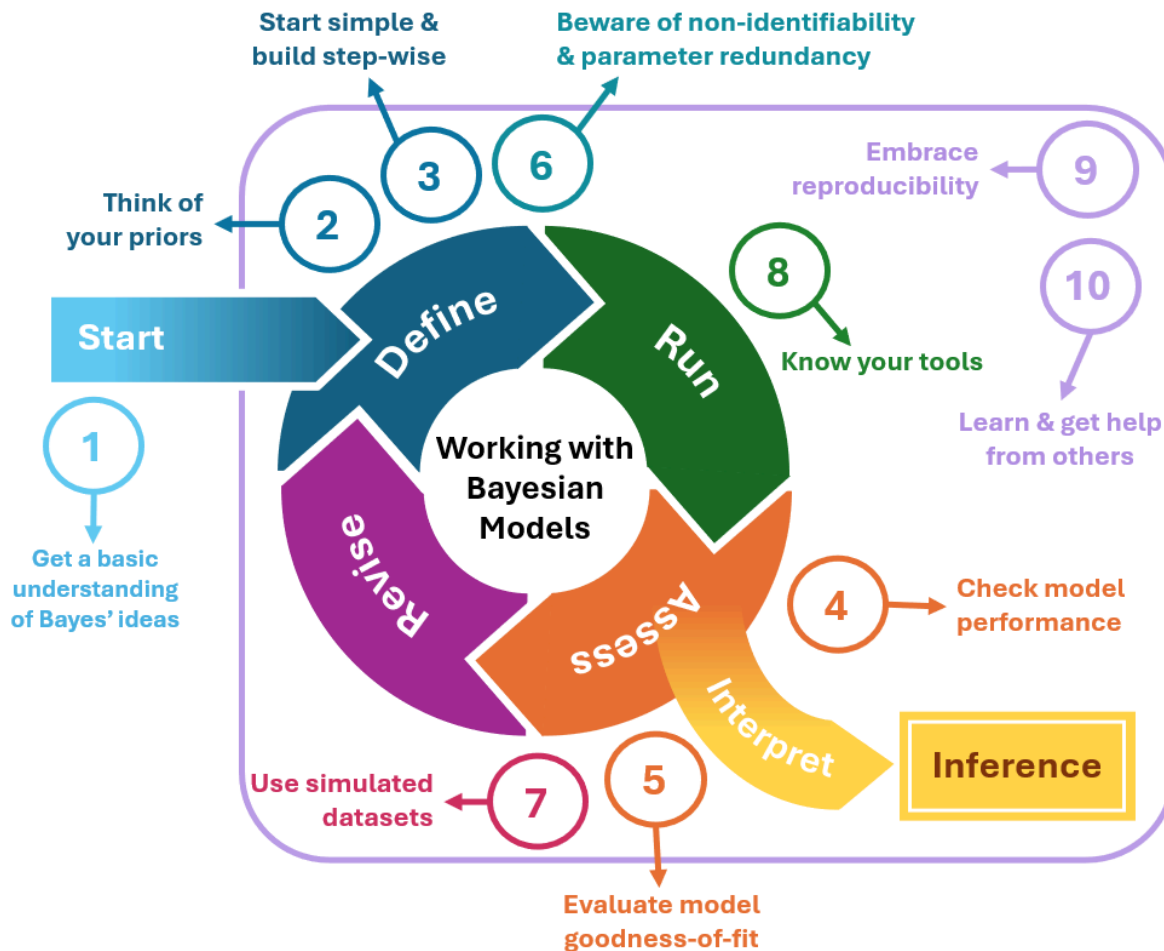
Start simple & build step-wise

Beware of non-identifiability & parameter redundancy

3

6

Embrace reproducibility

9

Think of your priors

2

8

10

Start

Define

Run

Know your tools

1

Working with Bayesian Models

Learn & get help from others

Get a basic understanding of Bayes' ideas

Revise

Assess

4

Check model performance

Interpret

Inference

Use simulated datasets

7

5

Evaluate model goodness-of-fit